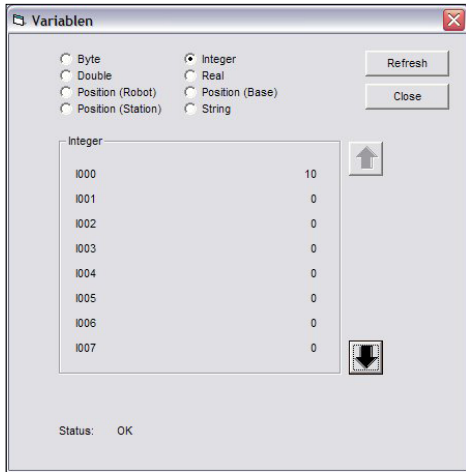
Variablen

Byte
Double
Position (Robot)
Position (Station)
Integer
Real
Position (Base)
String

Refresh
Close

Integer

| | |
|---|---|
| I000 | 10 |
| I001 | 0 |
| I002 | 0 |
| I003 | 0 |
| I004 | 0 |
| I005 | 0 |
| I006 | 0 |
| I007 | 0 |

Status: OK